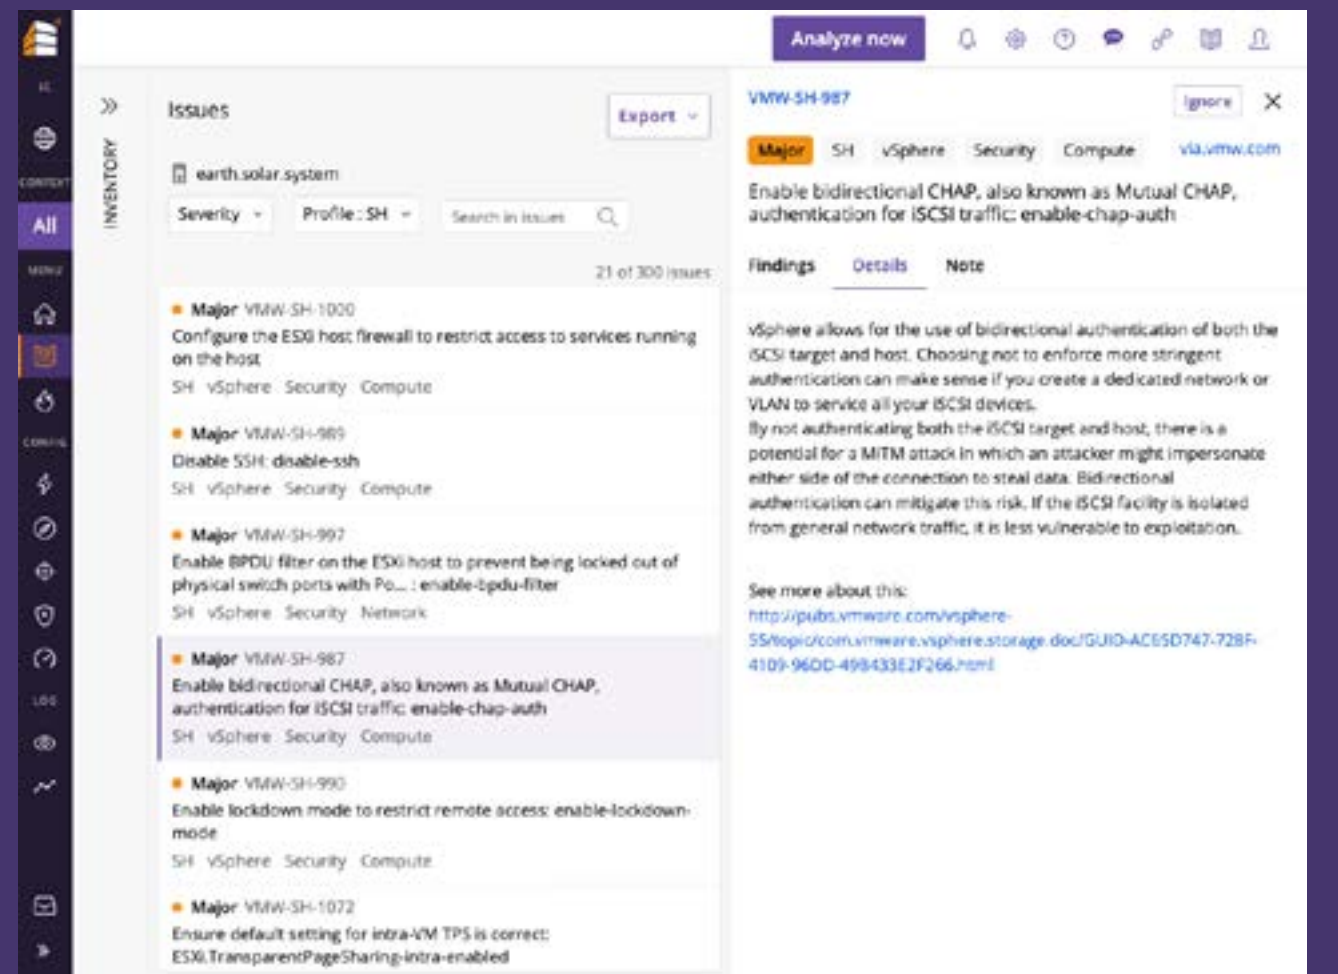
Analyze now

All

INVENTORY

Issues

Export

earth.solar.system

Severity

Profile : SH

Search in issues

21 of 300 issues

Major VMW-SH-1000
Configure the ESXi host firewall to restrict access to services running on the host
SH vSphere Security Compute

Major VMW-SH-989
Disable SSH: disable-ssh
SH vSphere Security Compute

Major VMW-SH-997
Enable BPDU filter on the ESXi host to prevent being locked out of physical switch ports with Po... : enable-bpdu-filter
SH vSphere Security Network

Major VMW-SH-987
Enable bidirectional CHAP, also known as Mutual CHAP, authentication for iSCSI traffic: enable-chap-auth
SH vSphere Security Compute

Major VMW-SH-990
Enable lockdown mode to restrict remote access: enable-lockdown-mode
SH vSphere Security Compute

Major VMW-SH-1072
Ensure default setting for intra-VM TPS is correct: ESXi.TransparentPageSharing-intra-enabled

VMW-SH-987

Ignore

Major SH vSphere Security Compute via.vmw.com

Enable bidirectional CHAP, also known as Mutual CHAP, authentication for iSCSI traffic: enable-chap-auth

Findings Details Note

vSphere allows for the use of bidirectional authentication of both the iSCSI target and host. Choosing not to enforce more stringent authentication can make sense if you create a dedicated network or VLAN to service all your iSCSI devices.
By not authenticating both the iSCSI target and host, there is a potential for a MITM attack in which an attacker might impersonate either side of the connection to steal data. Bidirectional authentication can mitigate this risk. If the iSCSI facility is isolated from general network traffic, it is less vulnerable to exploitation.

See more about this:
http://pubs.vmware.com/vsphere-55/topic/com.vmware.vsphere.storage.doc/GUID-AC65D747-728F-4109-96DD-49B433E2F266.html